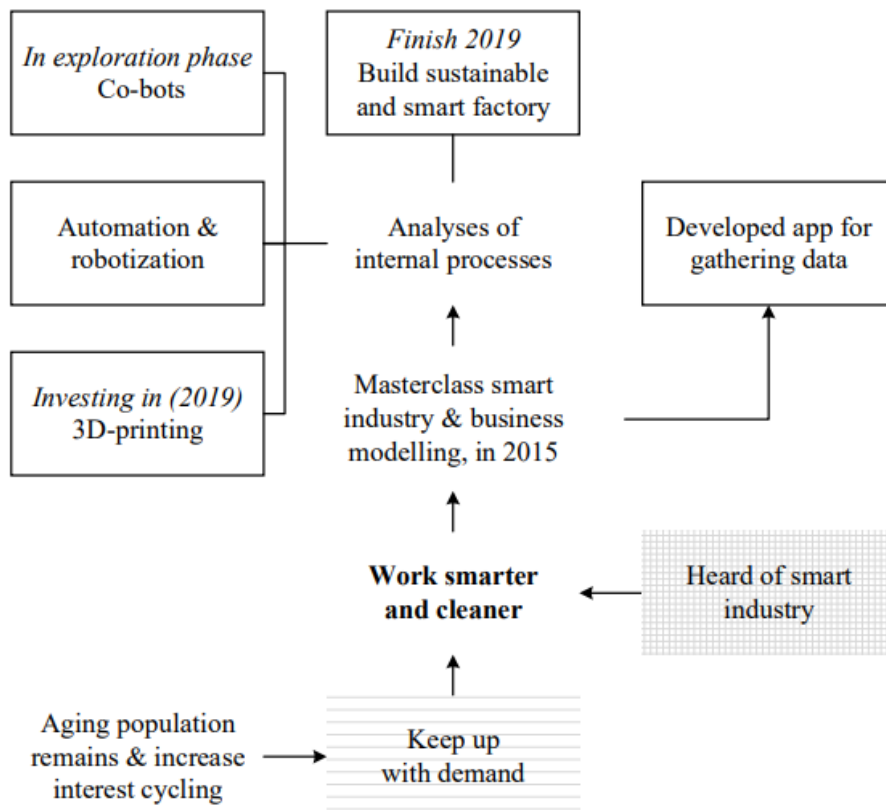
*In exploration phase*
Co-bots

*Finish 2019*
Build sustainable and smart factory

Automation & robotization

Analyses of internal processes

Developed app for gathering data

*Investing in (2019)*
3D-printing

Masterclass smart industry & business modelling, in 2015

**Work smarter and cleaner**

Heard of smart industry

Aging population remains & increase interest cycling

Keep up with demand